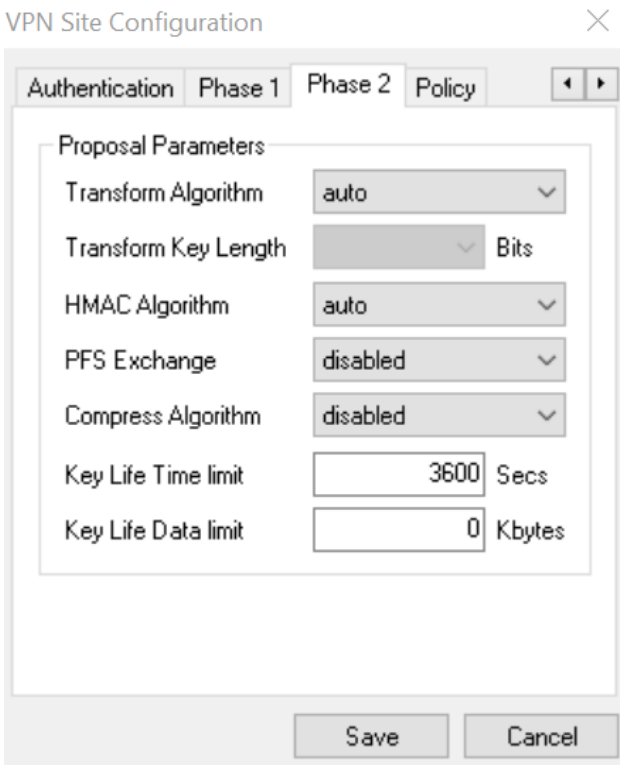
VPN Site Configuration

Authentication Phase 1 Phase 2 Policy

Proposal Parameters

Transform Algorithm auto

Transform Key Length Bits

HMAC Algorithm auto

PFS Exchange disabled

Compress Algorithm disabled

Key Life Time limit 3600 Secs

Key Life Data limit 0 Kbytes

Save Cancel